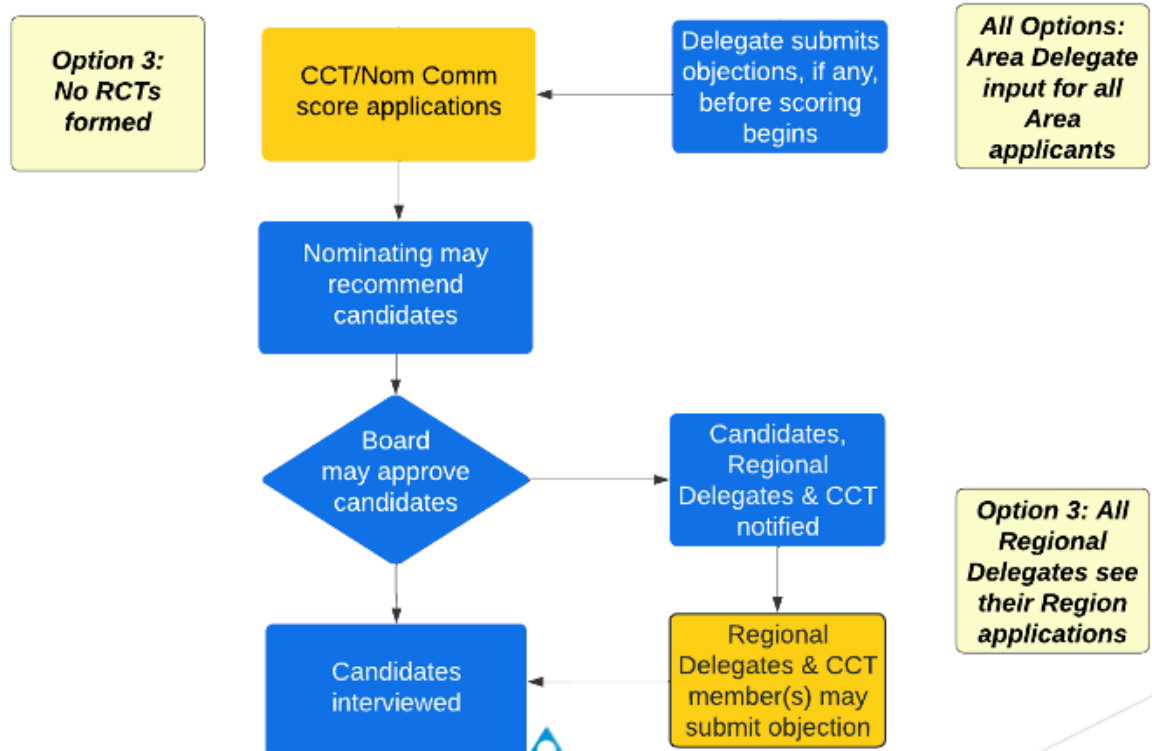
Option 3: No RCTs formed

CCT/Nom Comm score applications

Delegate submits objections, if any, before scoring begins

All Options: Area Delegate input for all Area applicants

Nominating may recommend candidates

Board may approve candidates

Candidates, Regional Delegates & CCT notified

Option 3: All Regional Delegates see their Region applications

Candidates interviewed

Regional Delegates & CCT member(s) may submit objection